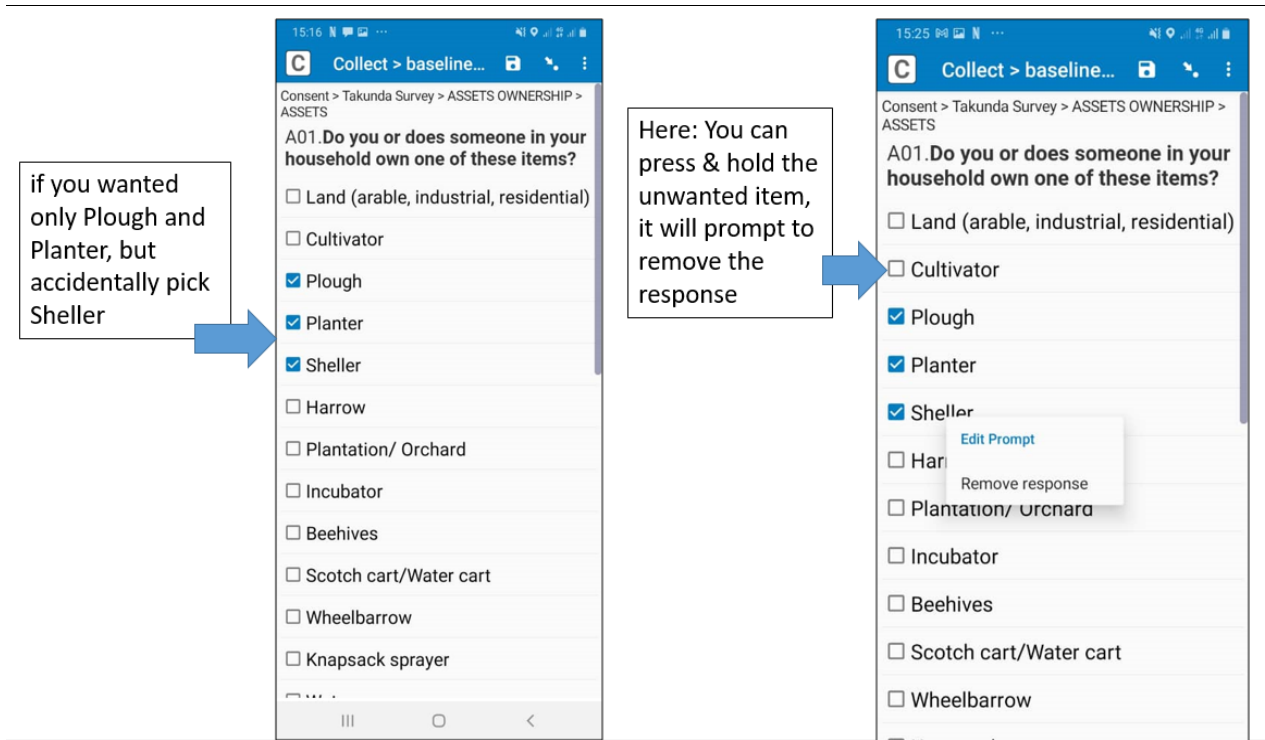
if you wanted only Plough and Planter, but accidentally pick Sheller

15:16

Collect > baseline...

Consent > Takunda Survey > ASSETS OWNERSHIP > ASSETS

A01.**Do you or does someone in your household own one of these items?**

Land (arable, industrial, residential)

Cultivator

Plough

Planter

Sheller

Harrow

Plantation/ Orchard

Incubator

Beehives

Scotch cart/Water cart

Wheelbarrow

Knapsack sprayer

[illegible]

Here: You can press & hold the unwanted item, it will prompt to remove the response

15:25

Collect > baseline...

Consent > Takunda Survey > ASSETS OWNERSHIP > ASSETS

A01.**Do you or does someone in your household own one of these items?**

Land (arable, industrial, residential)

Cultivator

Plough

Planter

Sheller

Har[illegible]

Edit Prompt

Remove response

Plantation/ Orchard

Incubator

Beehives

Scotch cart/Water cart

Wheelbarrow